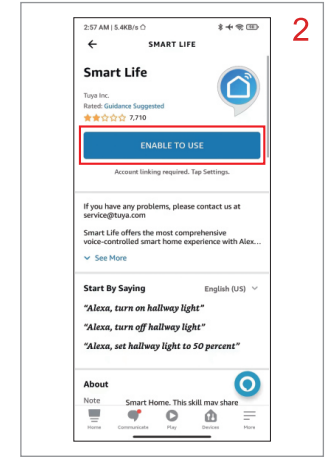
2

2:57 AM | 5.4KB/s

SMART LIFE

Smart Life

Tuya Inc.

Rated: Guidance Suggested

7,710

ENABLE TO USE

Account linking required. Tap Settings.

If you have any problems, please contact us at service@tuya.com

Smart Life offers the most comprehensive voice-controlled smart home experience with Alex...

See More

Start By Saying

English (US)

"Alexa, turn on hallway light"

"Alexa, turn off hallway light"

"Alexa, set hallway light to 50 percent"

About

Note

Smart Home. This skill may share

Home

Communicate

Play

Devices

More